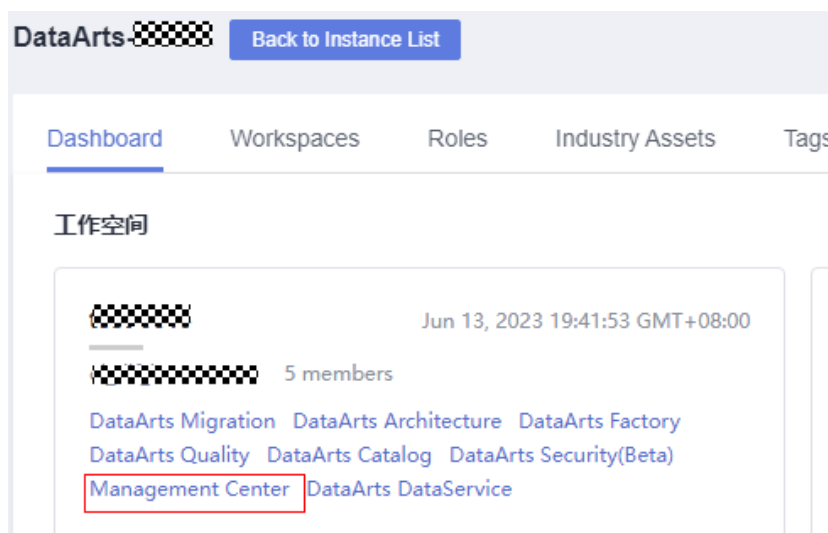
DataArts-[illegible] Back to Instance List

Dashboard Workspaces Roles Industry Assets Tags

工作空间

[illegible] Jun 13, 2023 19:41:53 GMT+08:00

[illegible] 5 members

DataArts Migration DataArts Architecture DataArts Factory
DataArts Quality DataArts Catalog DataArts Security(Beta)
Management Center DataArts DataService